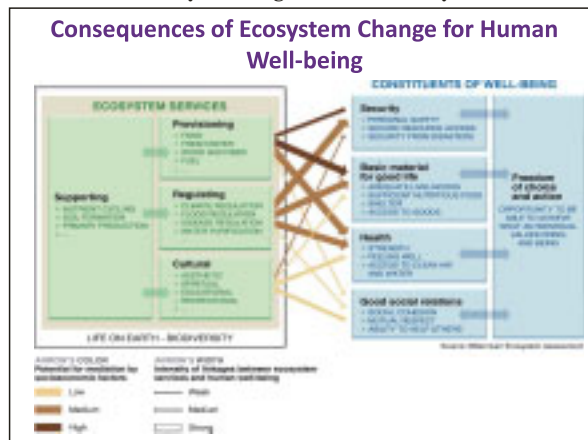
Consequences of Ecosystem Change for Human Well-being

ECOSYSTEM SERVICES

Provisioning
- FOOD
- FRESH WATER
- WOOD AND FIBER
- FUEL

Supporting
- NUTRIENT CYCLING
- SOIL FORMATION
- PRIMARY PRODUCTION

Regulating
- CLIMATE REGULATION
- FLOOD REGULATION
- DISEASE REGULATION
- WATER PURIFICATION

Cultural
- AESTHETIC
- SPIRITUAL
- EDUCATIONAL
- RECREATIONAL

LIFE ON EARTH - BIODIVERSITY

CONSTITUENTS OF WELL-BEING

Security
- PERSONAL SAFETY
- SECURE RESOURCE ACCESS
- SECURITY FROM DISASTERS

Basic material for good life
- ADEQUATE LIVELIHOODS
- SUFFICIENT NUTRITIOUS FOOD
- SHELTER
- ACCESS TO GOODS

Health
- STRENGTH
- FEELING WELL
- ACCESS TO CLEAN AIR AND WATER

Good social relations
- SOCIAL COHESION
- MUTUAL RESPECT
- ABILITY TO HELP OTHERS

Freedom of choice and action
OPPORTUNITY TO BE ABLE TO ACHIEVE WHAT AN INDIVIDUAL VALUES DOING AND BEING

ARROW'S COLOR
Potential for mediation by socioeconomic factors
Low
Medium
High

ARROW'S WIDTH
Intensity of linkages between ecosystem services and human well-being
Weak
Medium
Strong

Source: Millennium Ecosystem Assessment